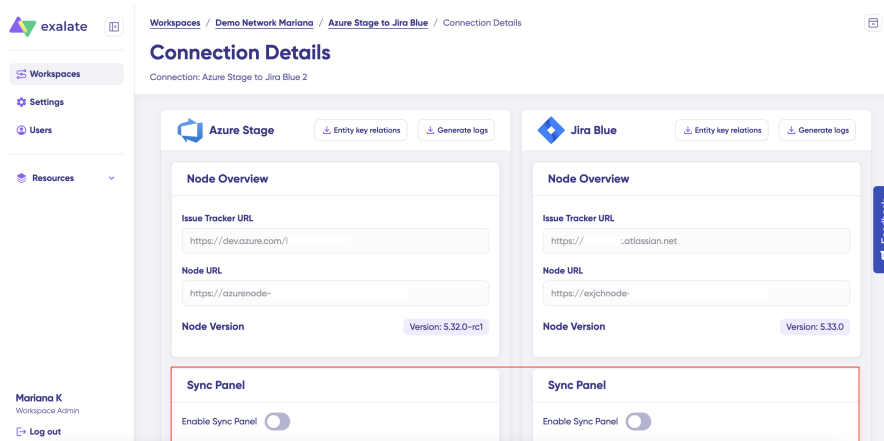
exalate

Workspaces
Settings
Users

Resources

Mariana K
Workspace Admin
Log out

Workspaces / Demo Network Mariana / Azure Stage to Jira Blue / Connection Details

Connection Details

Connection: Azure Stage to Jira Blue 2

Azure Stage
Entity key relations
Generate logs

Node Overview

Issue Tracker URL
https://dev.azure.com/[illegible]

Node URL
https://azurenode-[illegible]

Node Version
Version: 5.32.0-rc1

Sync Panel

Enable Sync Panel

Jira Blue
Entity key relations
Generate logs

Node Overview

Issue Tracker URL
https://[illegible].atlassian.net

Node URL
https://exjchnode-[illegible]

Node Version
Version: 5.33.0

Sync Panel

Enable Sync Panel

Feedback